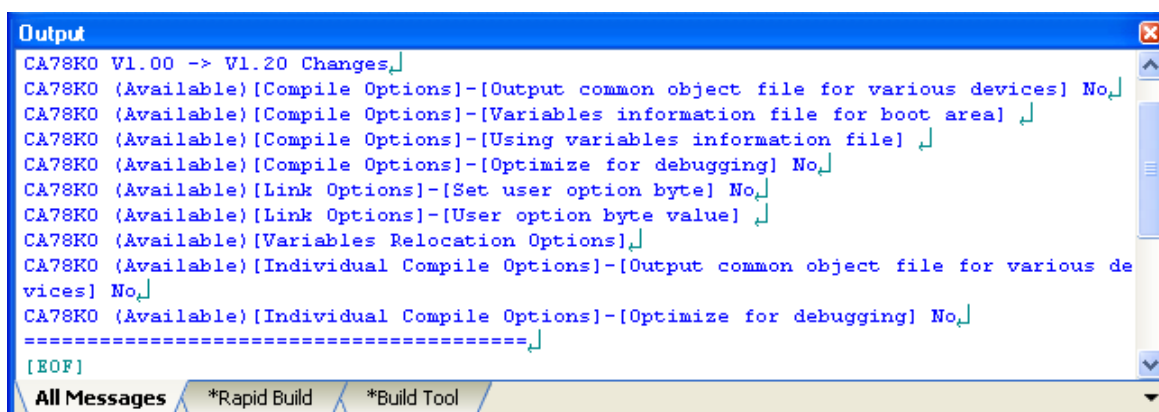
Output

CA78K0 V1.00 -> V1.20 Changes
CA78K0 (Available)[Compile Options]-[Output common object file for various devices] No
CA78K0 (Available)[Compile Options]-[Variables information file for boot area]
CA78K0 (Available)[Compile Options]-[Using variables information file]
CA78K0 (Available)[Compile Options]-[Optimize for debugging] No
CA78K0 (Available)[Link Options]-[Set user option byte] No
CA78K0 (Available)[Link Options]-[User option byte value]
CA78K0 (Available)[Variables Relocation Options]
CA78K0 (Available)[Individual Compile Options]-[Output common object file for various devices] No
CA78K0 (Available)[Individual Compile Options]-[Optimize for debugging] No
========================================
[EOF]

All Messages | *Rapid Build | *Build Tool